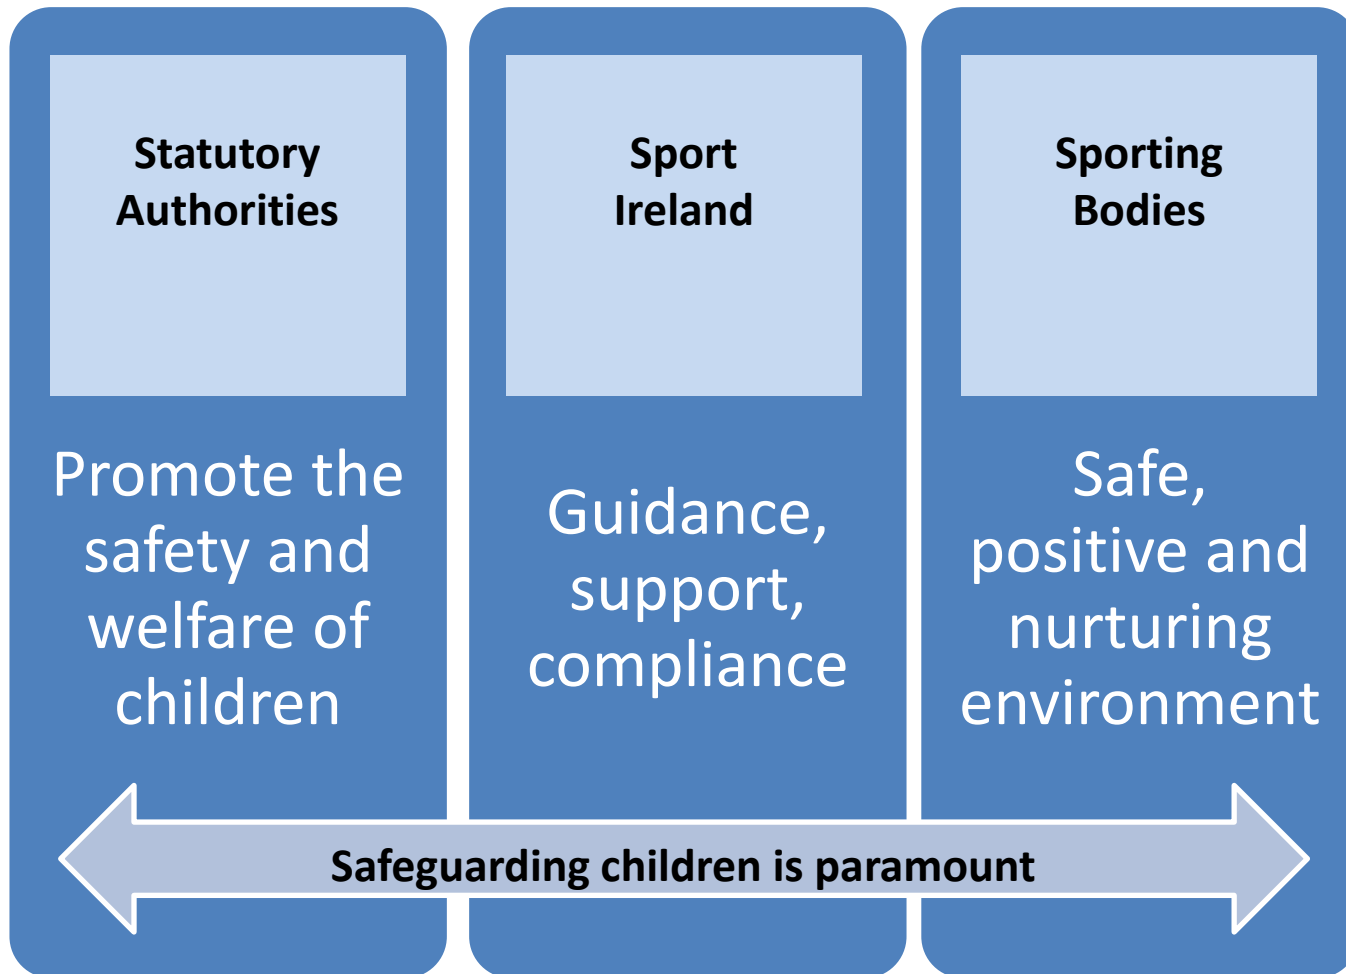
Statutory Authorities

Promote the safety and welfare of children

Sport Ireland

Guidance, support, compliance

Sporting Bodies

Safe, positive and nurturing environment

Safeguarding children is paramount